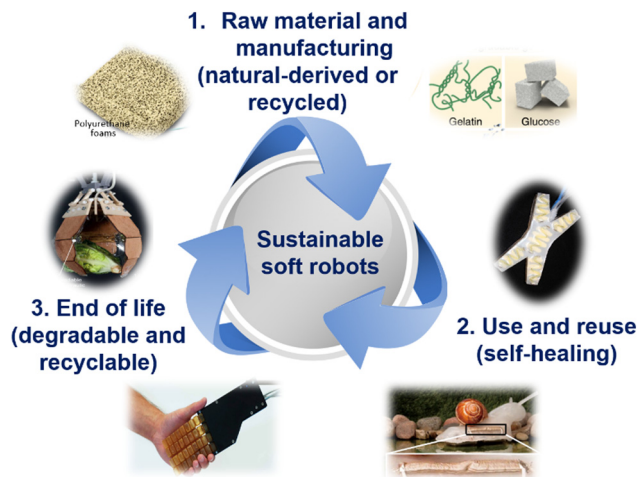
1. Raw material and manufacturing (natural-derived or recycled)

Polyurethane foams

Gelatin

Glucose

Sustainable soft robots

3. End of life (degradable and recyclable)

2. Use and reuse (self-healing)